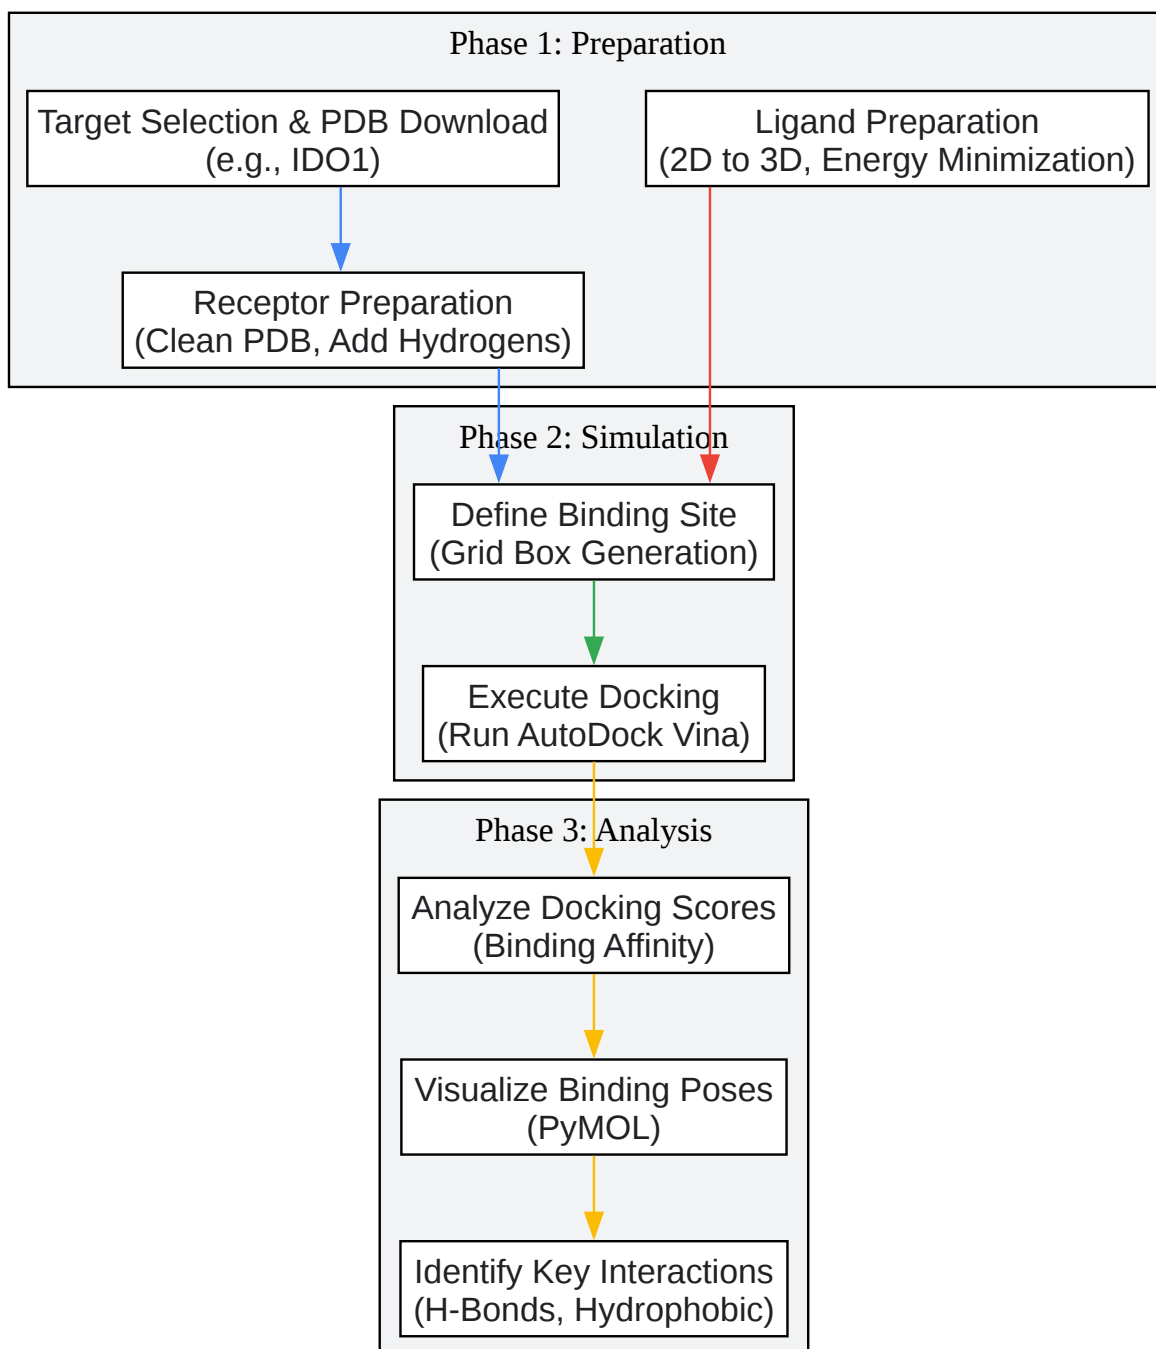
Phase 1: Preparation

Target Selection & PDB Download
(e.g., IDO1)

Ligand Preparation
(2D to 3D, Energy Minimization)

Receptor Preparation
(Clean PDB, Add Hydrogens)

Phase 2: Simulation

Define Binding Site
(Grid Box Generation)

Execute Docking
(Run AutoDock Vina)

Phase 3: Analysis

Analyze Docking Scores
(Binding Affinity)

Visualize Binding Poses
(PyMOL)

Identify Key Interactions
(H-Bonds, Hydrophobic)